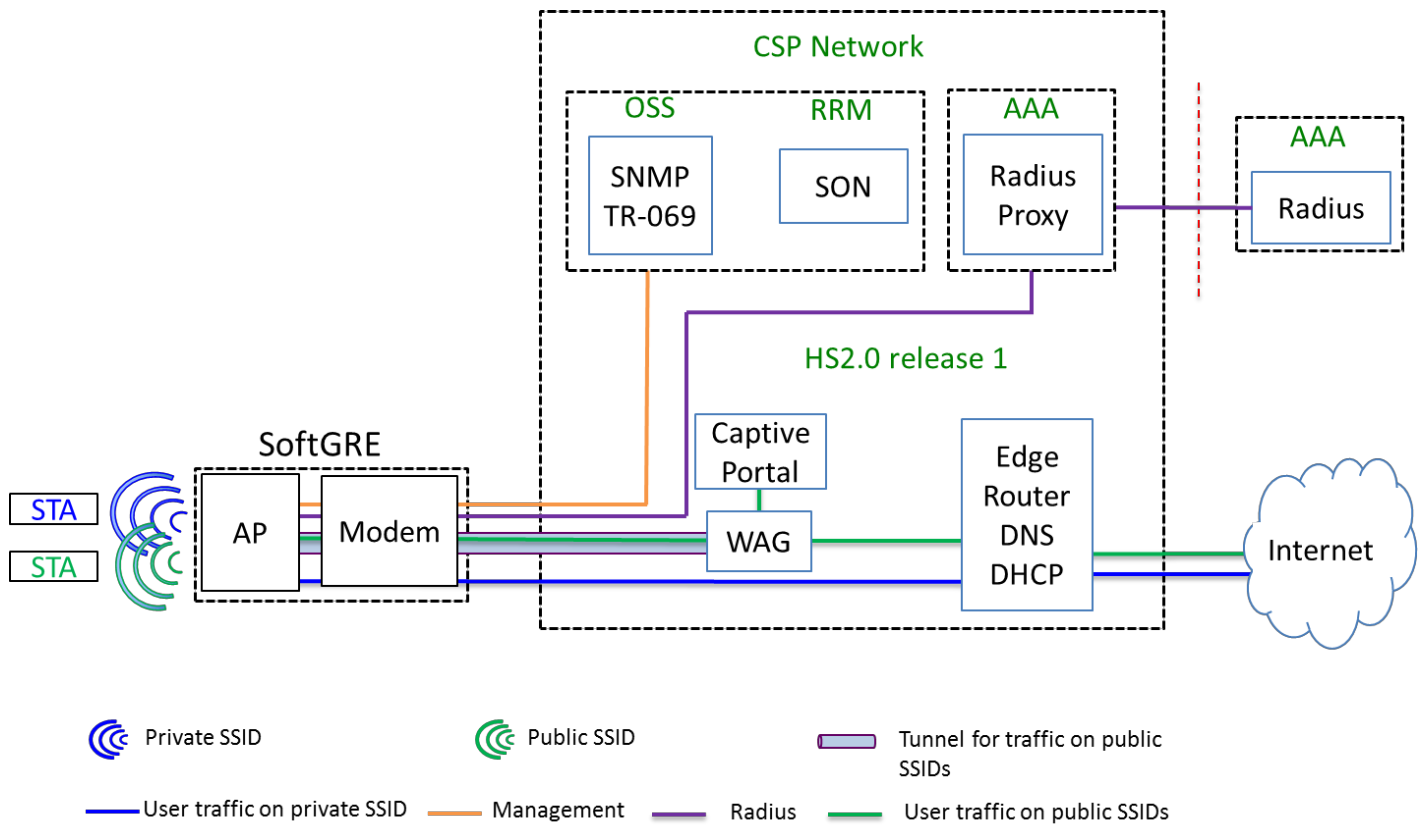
CSP Network

OSS

RRM

SNMP
TR-069

SON

AAA

Radius
Proxy

AAA

Radius

HS2.0 release 1

SoftGRE

Captive
Portal

Edge
Router
DNS
DHCP

STA

STA

AP

Modem

WAG

Internet

Private SSID

Public SSID

Tunnel for traffic on public SSIDs

User traffic on private SSID

Management

Radius

User traffic on public SSIDs